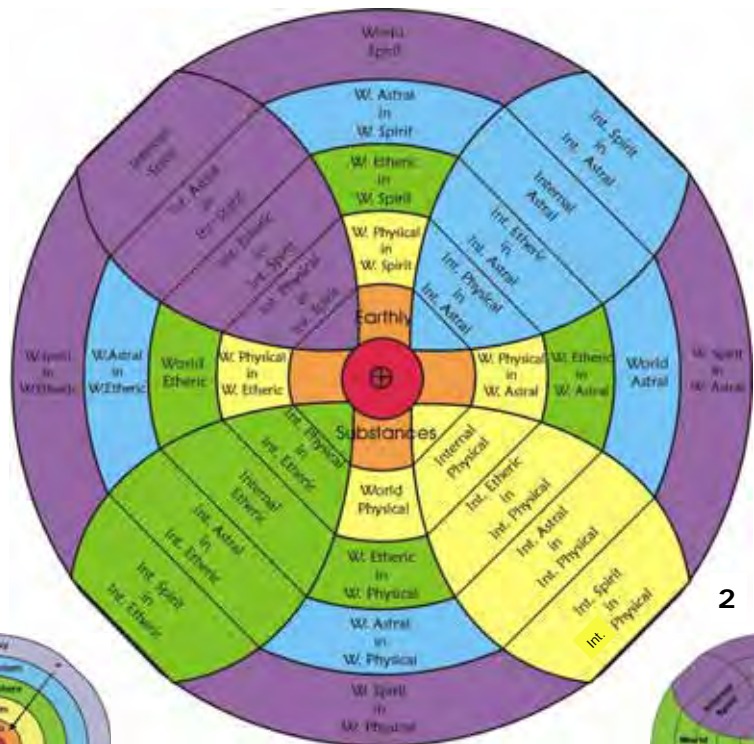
World Spirit

W. Astral in W. Spirit

W. Etheric in W. Spirit

W. Physical in W. Spirit

Internal Spirit

Int. Astral in Int. Spirit

Int. Etheric in Int. Spirit

Int. Physical in Int. Spirit

Int. Spirit in Int. Astral

Internal Astral

Int. Etheric in Int. Astral

Int. Physical in Int. Astral

Earthly

W. Spirit in W. Etheric

W. Astral in W. Etheric

World Etheric

W. Physical in W. Etheric

$\oplus$

W. Physical in W. Astral

W. Etheric in W. Astral

World Astral

W. Spirit in W. Astral

Substances

Int. Physical in Int. Etheric

Internal Etheric

Int. Astral in Int. Etheric

Int. Spirit in Int. Etheric

World Physical

Internal Physical

Int. Etheric in Int. Physical

Int. Astral in Int. Physical

Int. Spirit in Int. Physical

W. Etheric in W. Physical

W. Astral in W. Physical

W. Spirit in W. Physical

2